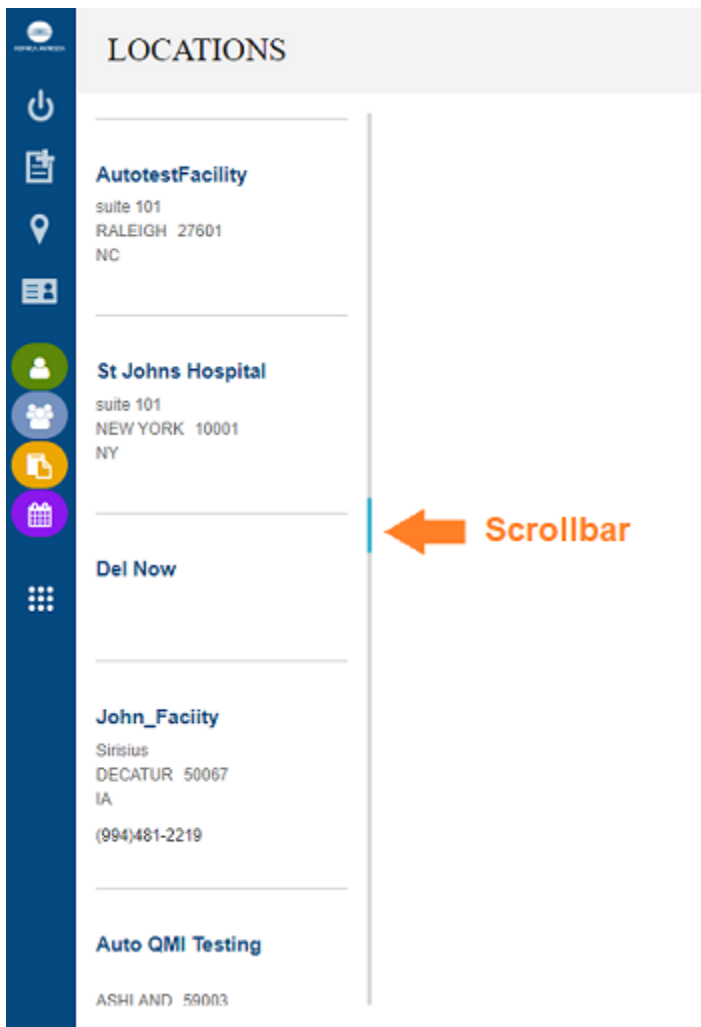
KONICA MINOLTA

LOCATIONS

AutotestFacility
suite 101
RALEIGH 27601
NC

St Johns Hospital
suite 101
NEW YORK 10001
NY

Scrollbar

Del Now

John_Faciity
Sirisius
DECATUR 50067
IA
(994)481-2219

Auto QMI Testing

ASHLAND 59003